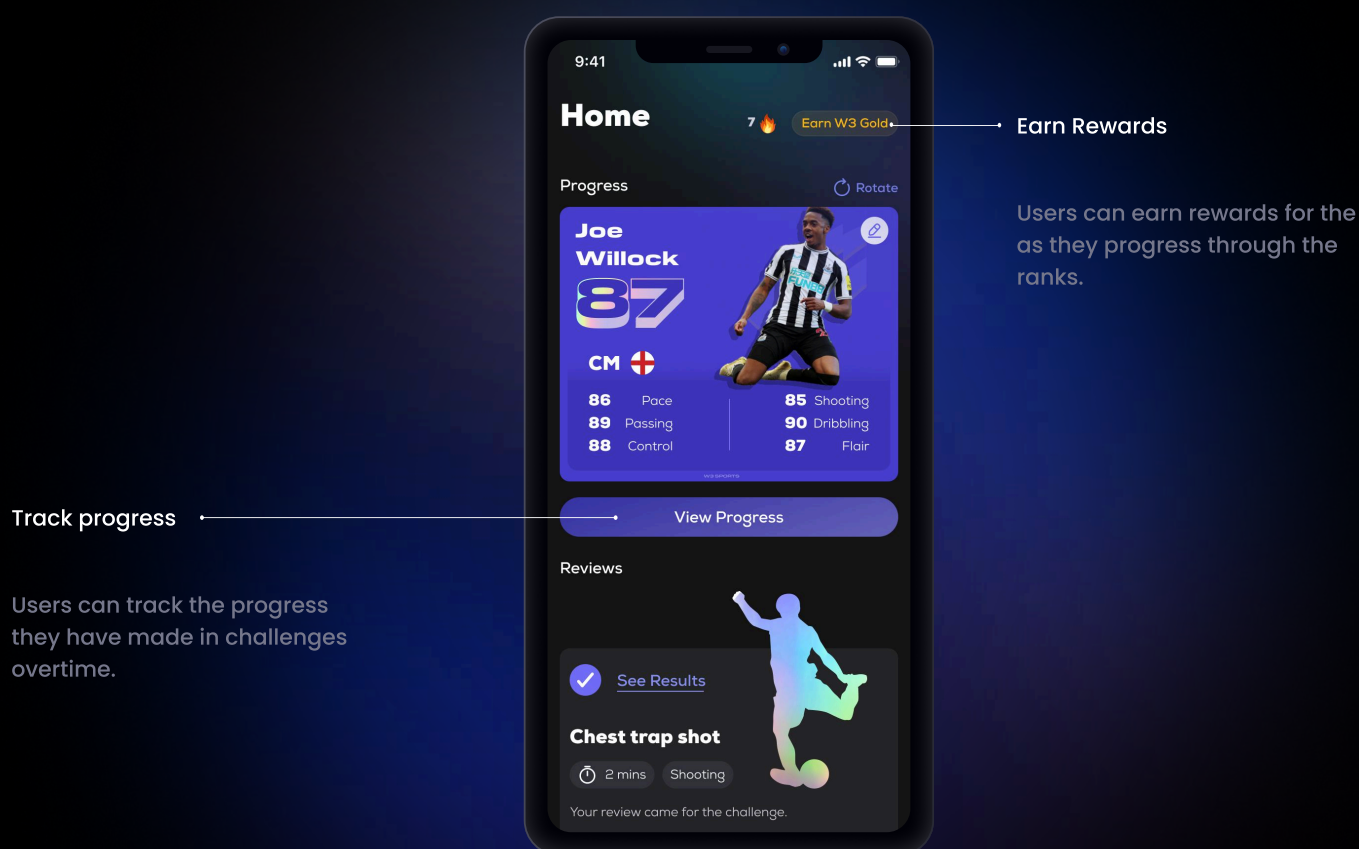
9:41

Home

7 🔥 Earn W3 Gold

Earn Rewards

Users can earn rewards for the as they progress through the ranks.

Progress

Rotate

Joe Willock

87

CM

86 Pace
89 Passing
88 Control

85 Shooting
90 Dribbling
87 Flair

W3SPORTS

Track progress

View Progress

Users can track the progress they have made in challenges overtime.

Reviews

See Results

Chest trap shot

2 mins

Shooting

Your review came for the challenge.